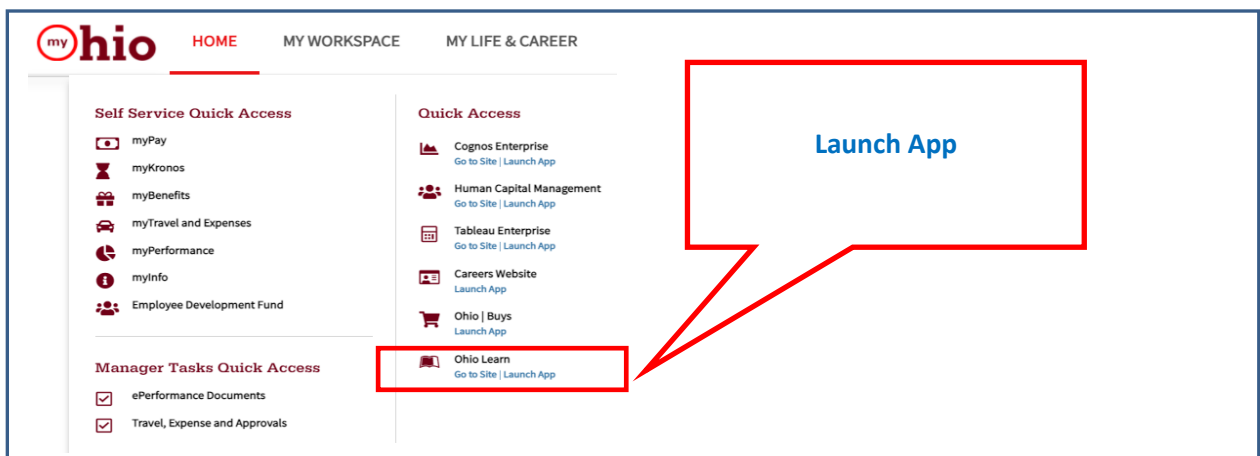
my Ohio HOME MY WORKSPACE MY LIFE & CAREER

Self Service Quick Access
myPay
myKronos
myBenefits
myTravel and Expenses
myPerformance
myInfo
Employee Development Fund

Manager Tasks Quick Access
ePerformance Documents
Travel, Expense and Approvals

Quick Access
Cognos Enterprise
Go to Site | Launch App
Human Capital Management
Go to Site | Launch App
Tableau Enterprise
Go to Site | Launch App
Careers Website
Launch App
Ohio | Buys
Launch App
Ohio Learn
Go to Site | Launch App

Launch App